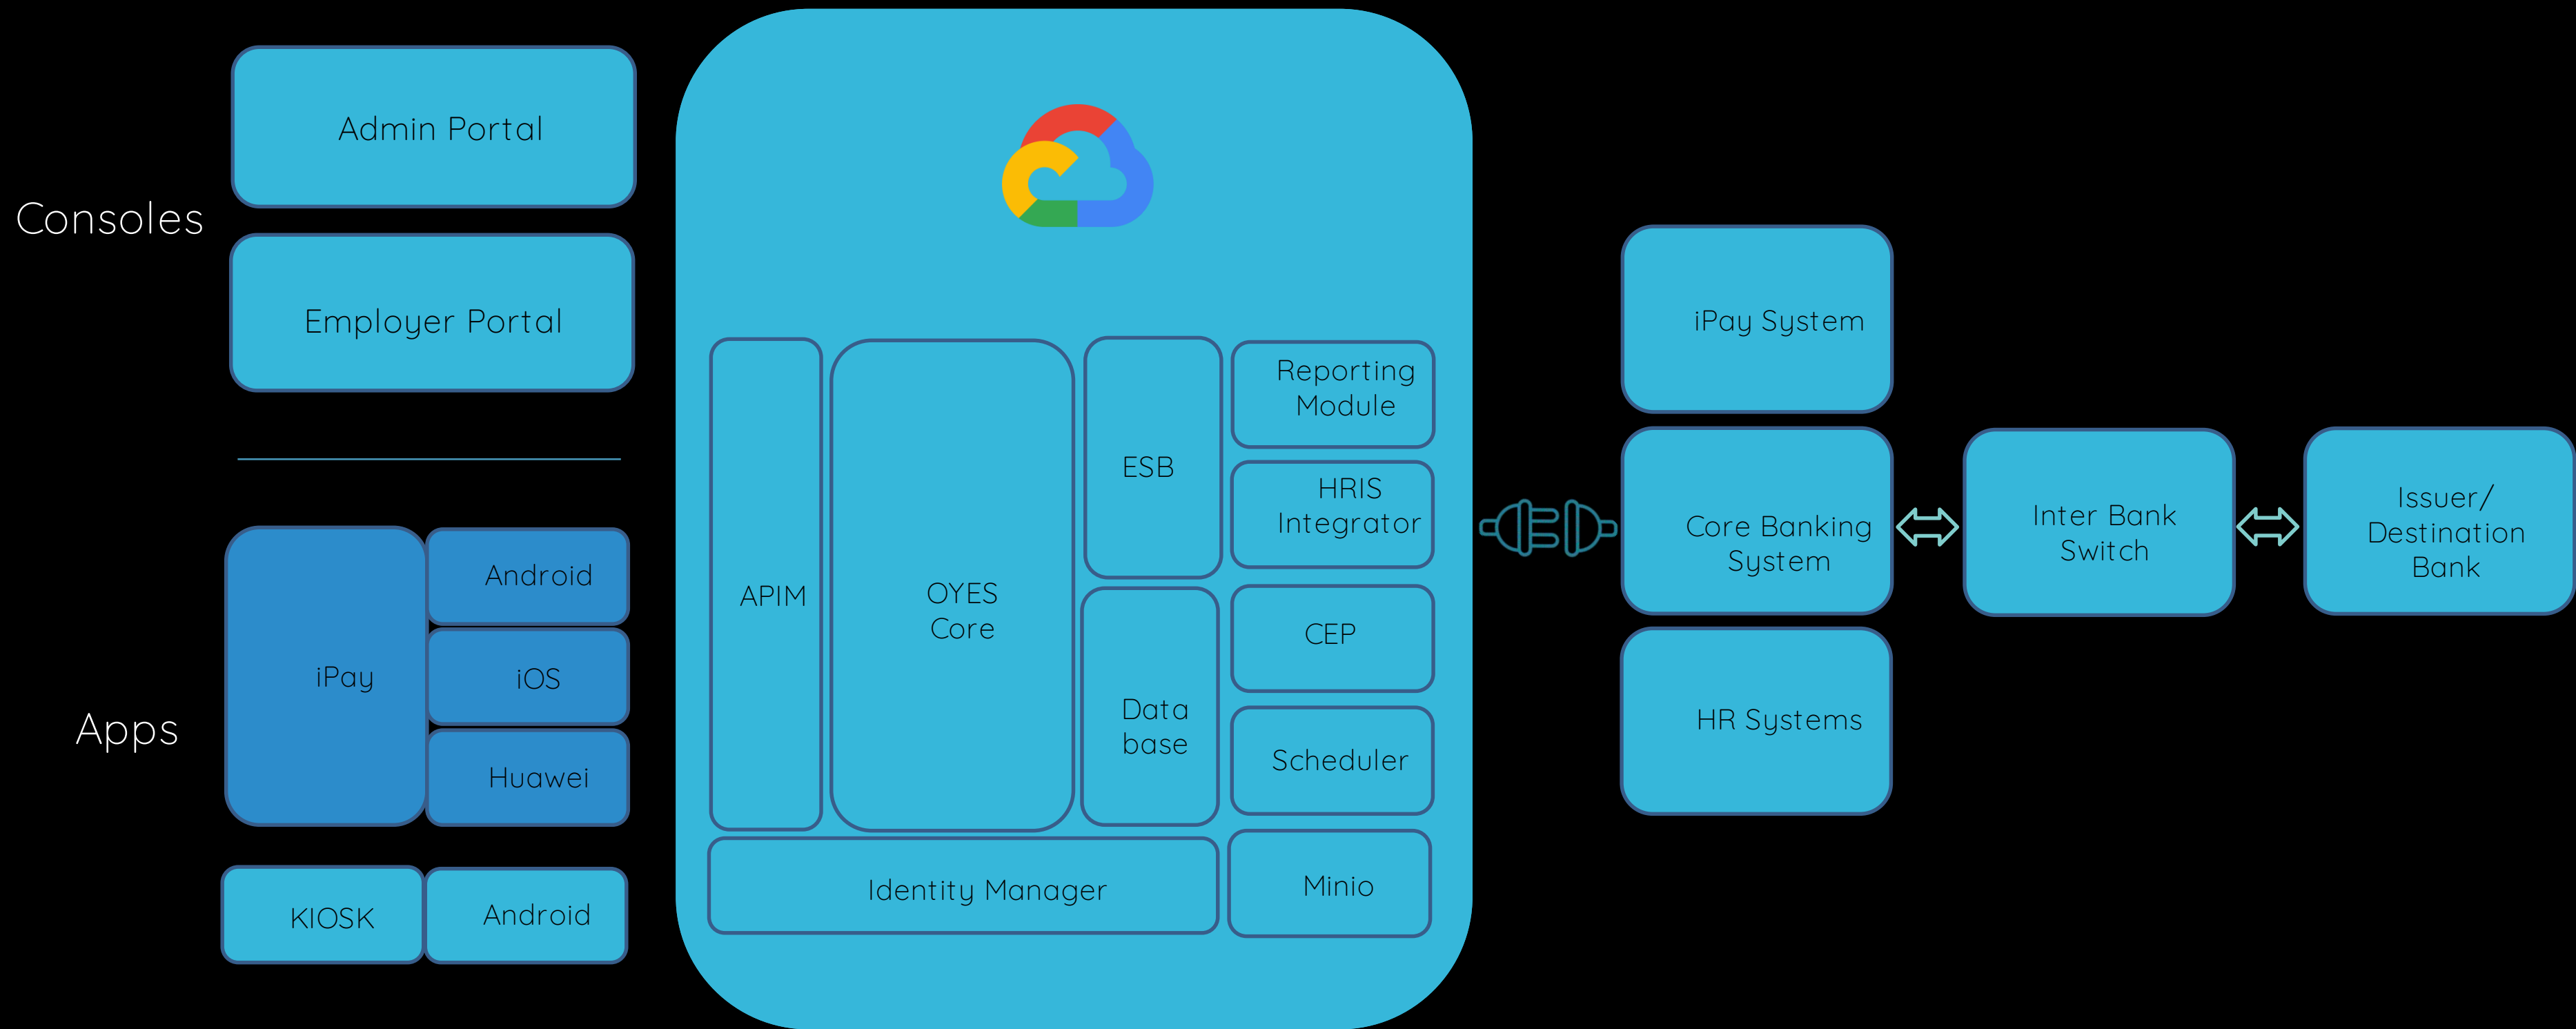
Consoles

Admin Portal

Employer Portal

Apps

iPay

Android

iOS

Huawei

KIOSK

Android

APIM

OYES Core

ESB

Reporting Module

HRIS Integrator

Data base

CEP

Scheduler

Identity Manager

Minio

iPay System

Core Banking System

HR Systems

Inter Bank Switch

Issuer/ Destination Bank